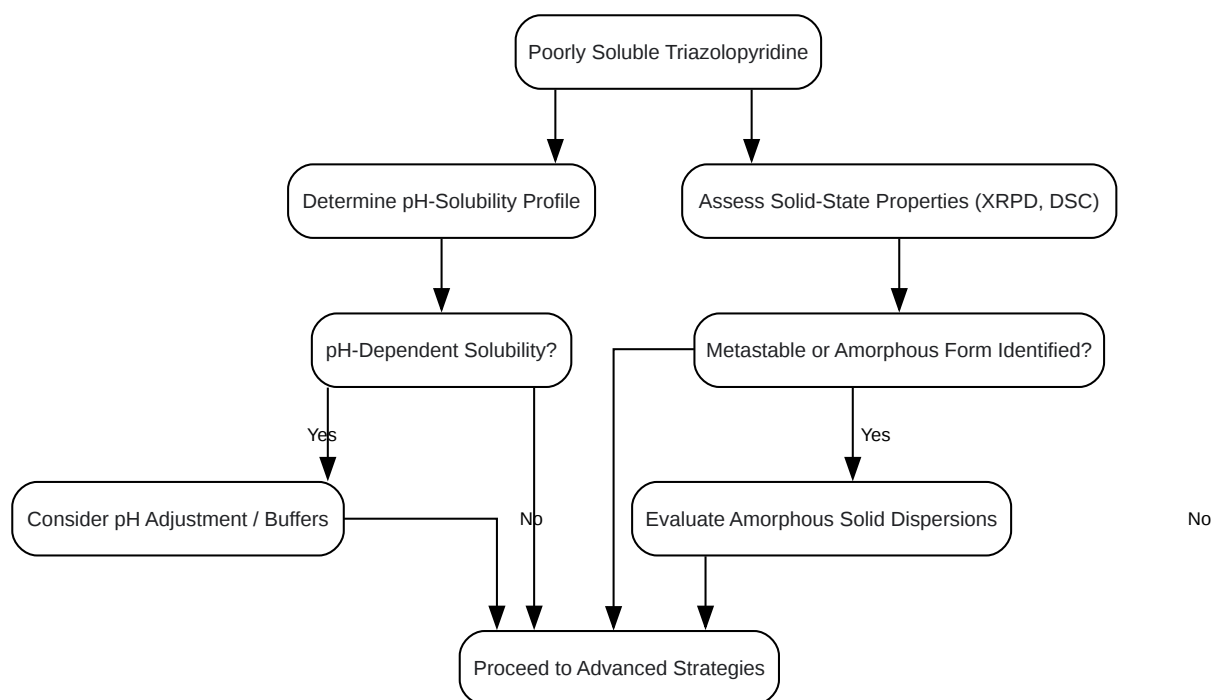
Poorly Soluble Triazolopyridine

Determine pH-Solubility Profile

Assess Solid-State Properties (XRPD, DSC)

pH-Dependent Solubility?

Metastable or Amorphous Form Identified?

Yes

Yes

Consider pH Adjustment / Buffers

No

Evaluate Amorphous Solid Dispersions

No

Proceed to Advanced Strategies